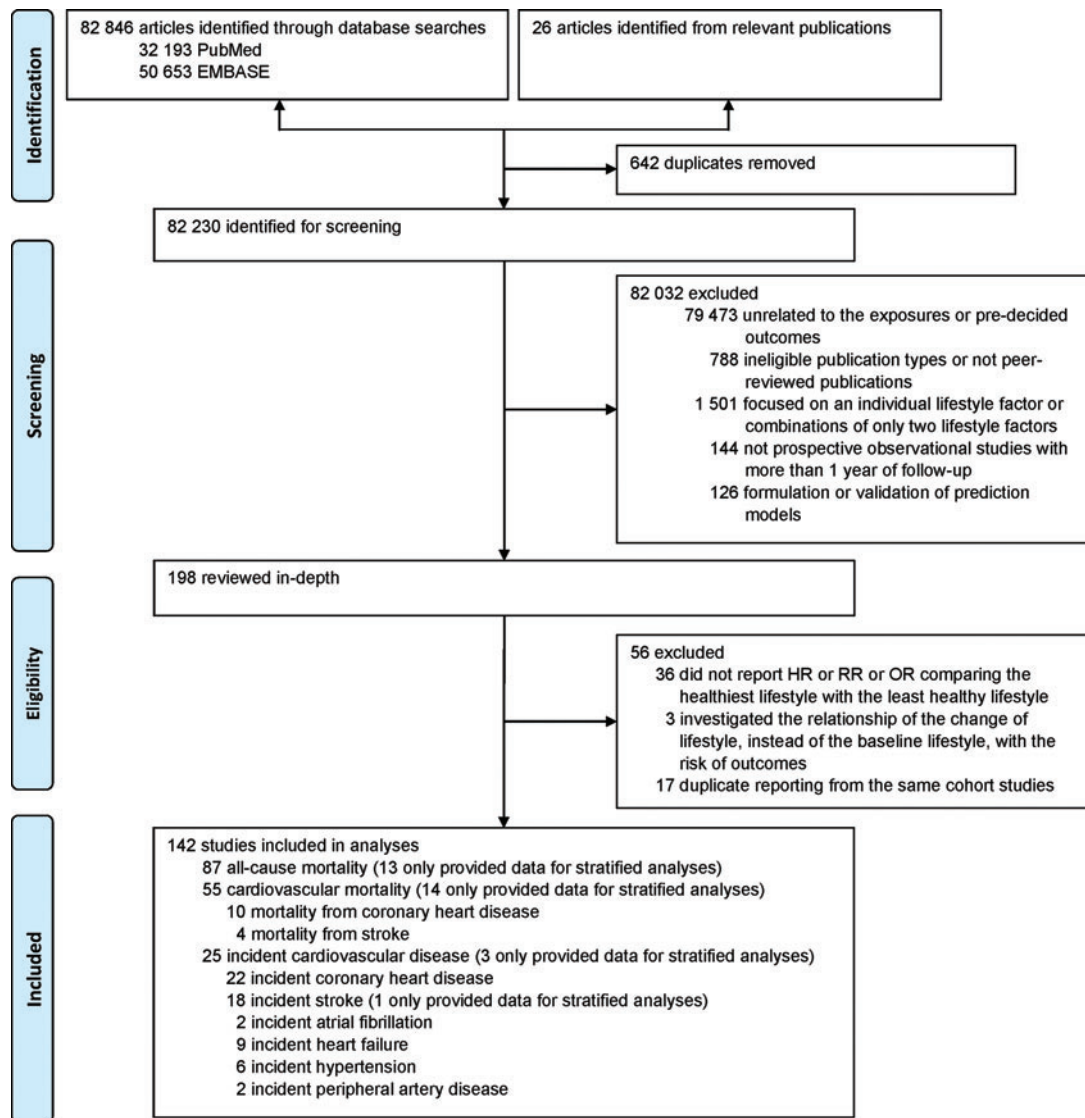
Identification

82 846 articles identified through database searches
32 193 PubMed
50 653 EMBASE

26 articles identified from relevant publications

642 duplicates removed

82 230 identified for screening

Screening

82 032 excluded
79 473 unrelated to the exposures or pre-decided outcomes
788 ineligible publication types or not peer-reviewed publications
1 501 focused on an individual lifestyle factor or combinations of only two lifestyle factors
144 not prospective observational studies with more than 1 year of follow-up
126 formulation or validation of prediction models

198 reviewed in-depth

Eligibility

56 excluded
36 did not report HR or RR or OR comparing the healthiest lifestyle with the least healthy lifestyle
3 investigated the relationship of the change of lifestyle, instead of the baseline lifestyle, with the risk of outcomes
17 duplicate reporting from the same cohort studies

Included

142 studies included in analyses
87 all-cause mortality (13 only provided data for stratified analyses)
55 cardiovascular mortality (14 only provided data for stratified analyses)
10 mortality from coronary heart disease
4 mortality from stroke
25 incident cardiovascular disease (3 only provided data for stratified analyses)
22 incident coronary heart disease
18 incident stroke (1 only provided data for stratified analyses)
2 incident atrial fibrillation
9 incident heart failure
6 incident hypertension
2 incident peripheral artery disease